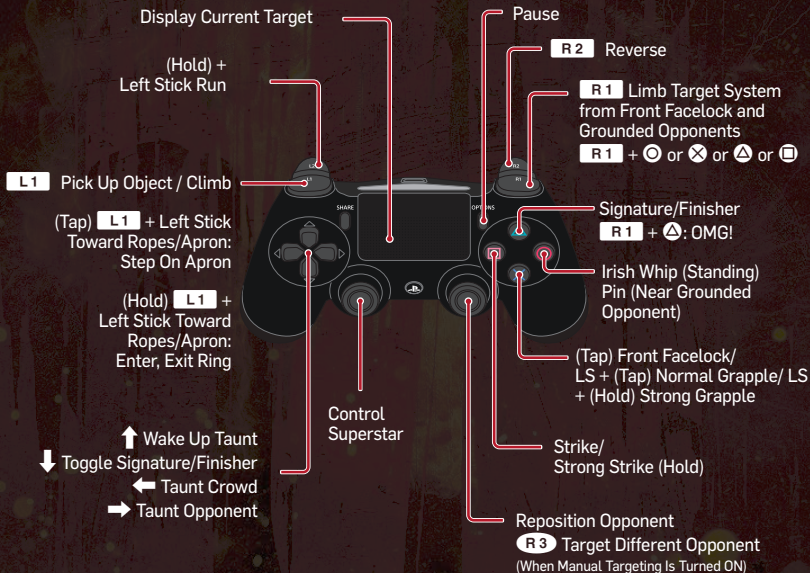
Display Current Target

Pause

R2 Reverse

(Hold) +
Left Stick Run

R1 Limb Target System from Front Facelock and Grounded Opponents
R1 + ◯ or ⨂ or △ or ▢

L1 Pick Up Object / Climb

(Tap) L1 + Left Stick Toward Ropes/Apron: Step On Apron

Signature/Finisher
R1 + △: OMG!

Irish Whip (Standing)
Pin (Near Grounded Opponent)

(Hold) L1 + Left Stick Toward Ropes/Apron: Enter, Exit Ring

(Tap) Front Facelock/
LS + (Tap) Normal Grapple/ LS + (Hold) Strong Grapple

Control Superstar

↑ Wake Up Taunt
↓ Toggle Signature/Finisher
← Taunt Crowd
→ Taunt Opponent

Strike/
Strong Strike (Hold)

Reposition Opponent
R3 Target Different Opponent
(When Manual Targeting Is Turned ON)

SHARE

OPTIONS

L2

L1

R2

R1